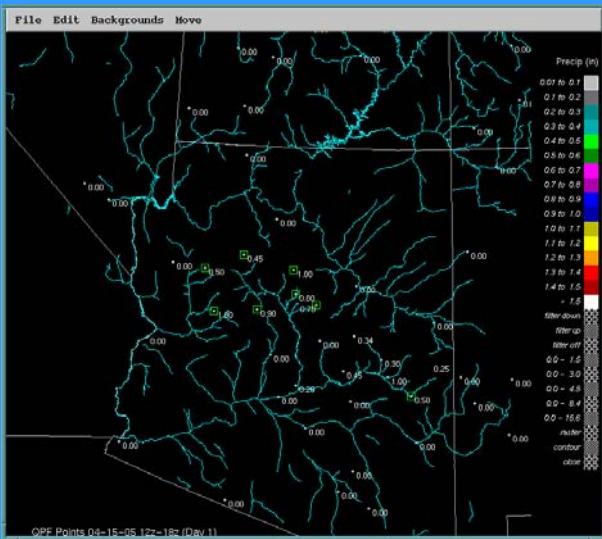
File Edit Backgrounds Move

Precip (in)
0.01 to 0.1
0.1 to 0.2
0.2 to 0.3
0.3 to 0.4
0.4 to 0.5
0.5 to 0.6
0.6 to 0.7
0.7 to 0.8
0.8 to 0.9
0.9 to 1.0
1.0 to 1.1
1.1 to 1.2
1.2 to 1.3
1.3 to 1.4
1.4 to 1.5
> 1.5
filter down
filter up
filter off
0.0 - 1.5
0.0 - 3.0
0.0 - 4.5
0.0 - 8.4
0.0 - 15.6
radar
contour
close

0.00
0.00
0.00
0.00
0.00
0.00
0.00
0.00
0.00
0.00
0.00
0.45
1.50
1.00
0.50
0.60
0.90
0.70
0.00
0.00
0.00
0.34
0.30
0.25
0.45
1.00
0.00
0.20
0.00
0.50
0.00
0.00
0.00
0.00
0.00
0.00
0.00
0.00
0.00
0.00
0.00

QPF Points 04-15-05 12z-18z (Day 1)